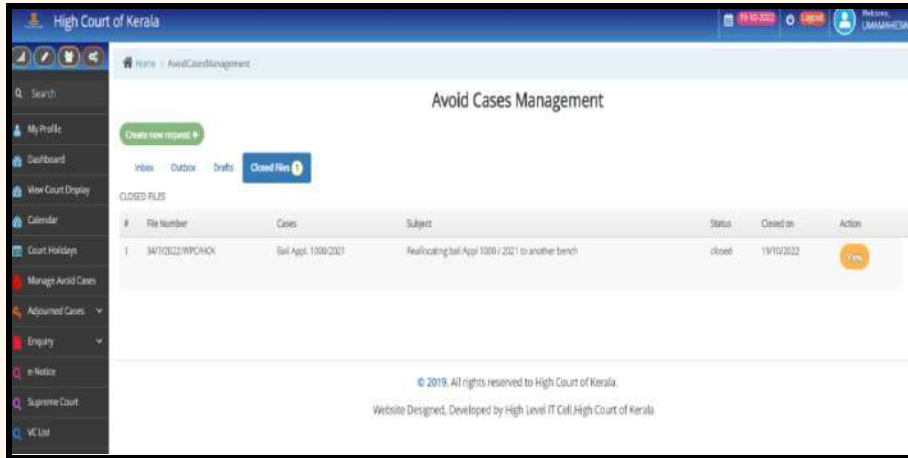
High Court of Kerala

19-10-2022 Logout Welcome, UMAMAHESW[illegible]

Search
My Profile
Dashboard
View Court Display
Calendar
Court Holidays
Manage Avoid Cases
Adjourned Cases
Enquiry
e-Notice
Supreme Court
VC List

Home › AvoidCasesManagement

Avoid Cases Management

Create new request +

Inbox Outbox Drafts Closed Files 1

CLOSED FILES

| # | File Number | Cases | Subject | Status | Closed on | Action |
|---|---|---|---|---|---|---|
| 1 | 34/7/2022/WPC/HCK | Bail Appl. 1000/2021 | Reallocating bail Appl 1000 / 2021 to another bench | closed | 19/10/2022 | View |

© 2019. All rights reserved to High Court of Kerala.

Website Designed, Developed by High Level IT Cell,High Court of Kerala